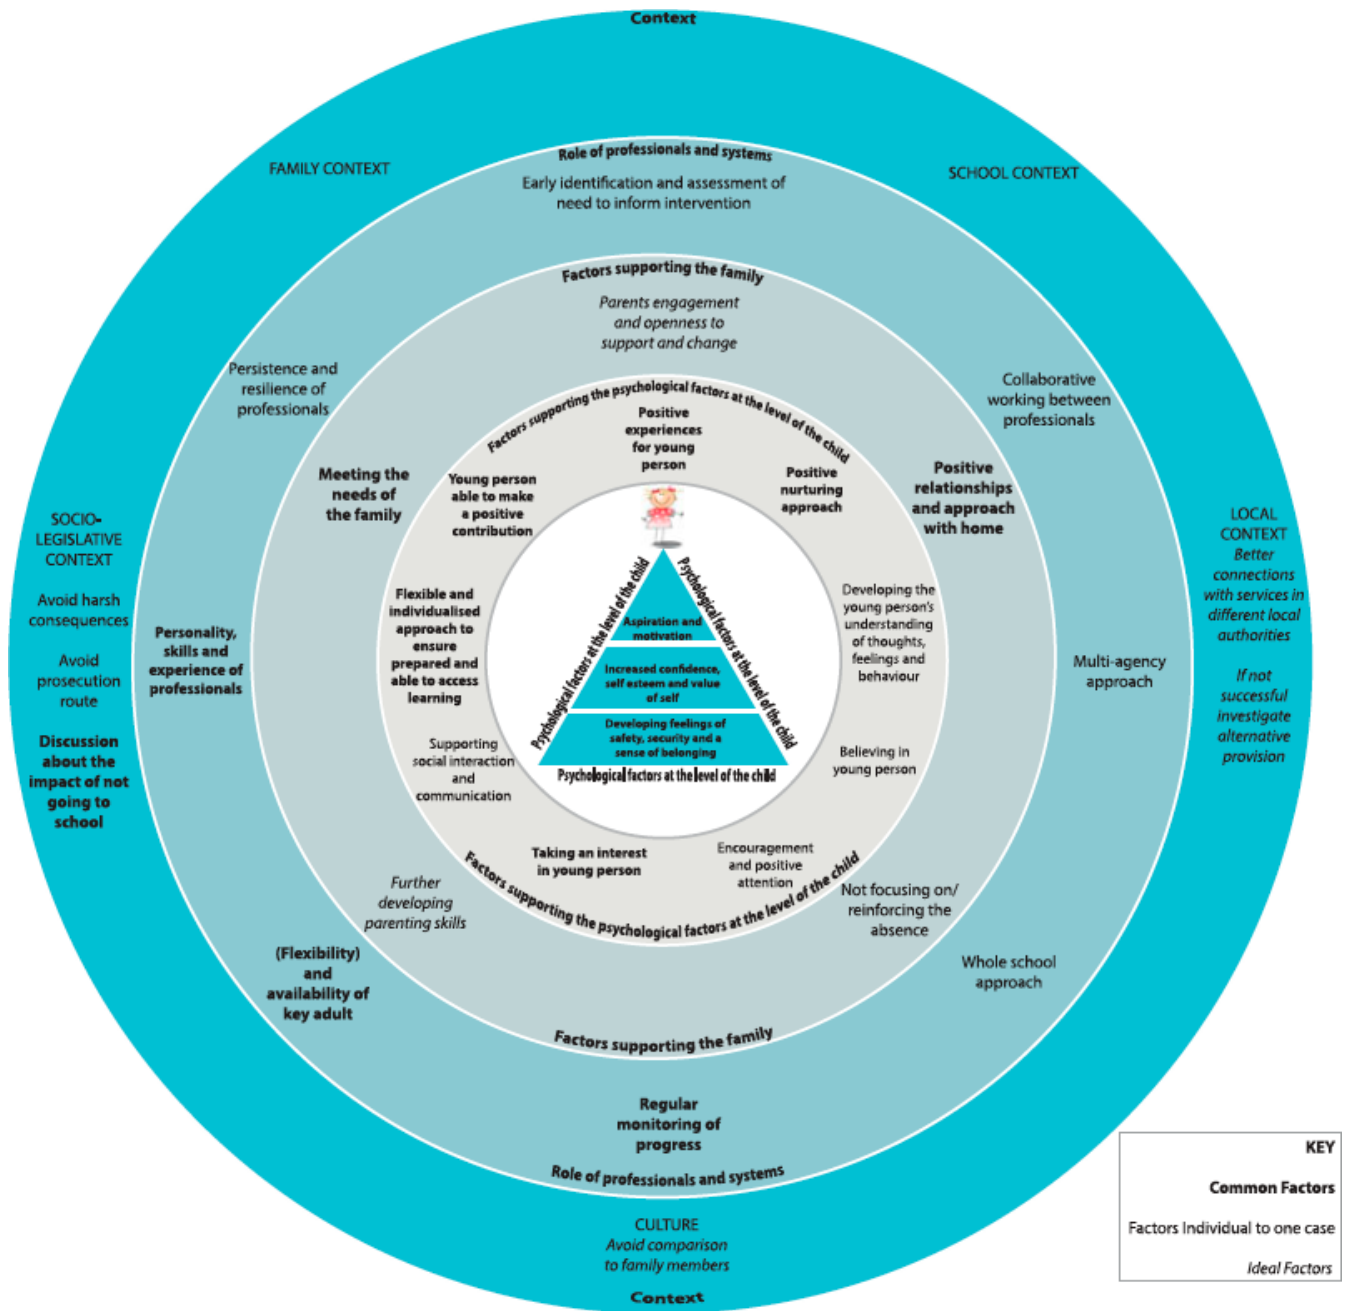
Context

FAMILY CONTEXT

Role of professionals and systems

Early identification and assessment of need to inform intervention

SCHOOL CONTEXT

Factors supporting the family

Parents engagement and openness to support and change

Persistence and resilience of professionals

Collaborative working between professionals

Factors supporting the psychological factors at the level of the child

Positive experiences for young person

Meeting the needs of the family

Young person able to make a positive contribution

Positive nurturing approach

Positive relationships and approach with home

SOCIO-LEGISLATIVE CONTEXT

Avoid harsh consequences

Avoid prosecution route

Discussion about the impact of not going to school

Personality, skills and experience of professionals

Flexible and individualised approach to ensure prepared and able to access learning

Psychological factors at the level of the child

Aspiration and motivation

Increased confidence, self esteem and value of self

Developing feelings of safety, security and a sense of belonging

Psychological factors at the level of the child

Psychological factors at the level of the child

Developing the young person's understanding of thoughts, feelings and behaviour

Multi-agency approach

LOCAL CONTEXT

Better connections with services in different local authorities

If not successful investigate alternative provision

Supporting social interaction and communication

Believing in young person

Taking an interest in young person

Encouragement and positive attention

Factors supporting the psychological factors at the level of the child

Further developing parenting skills

Not focusing on/ reinforcing the absence

Whole school approach

(Flexibility) and availability of key adult

Factors supporting the family

Regular monitoring of progress

Role of professionals and systems

CULTURE

Avoid comparison to family members

Context

KEY

Common Factors

Factors Individual to one case

Ideal Factors